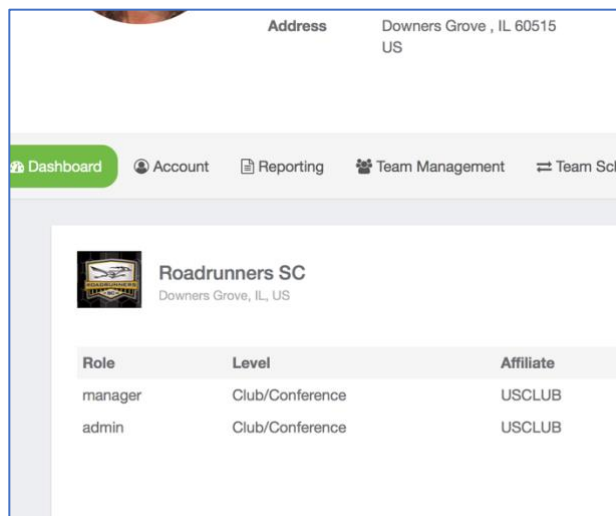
Address Downers Grove , IL 60515
US

Dashboard Account Reporting Team Management Team Sc

ROADRUNNERS

Roadrunners SC
Downers Grove, IL, US

| Role | Level | Affiliate |
|---|---|---|
| manager | Club/Conference | USCLUB |
| admin | Club/Conference | USCLUB |